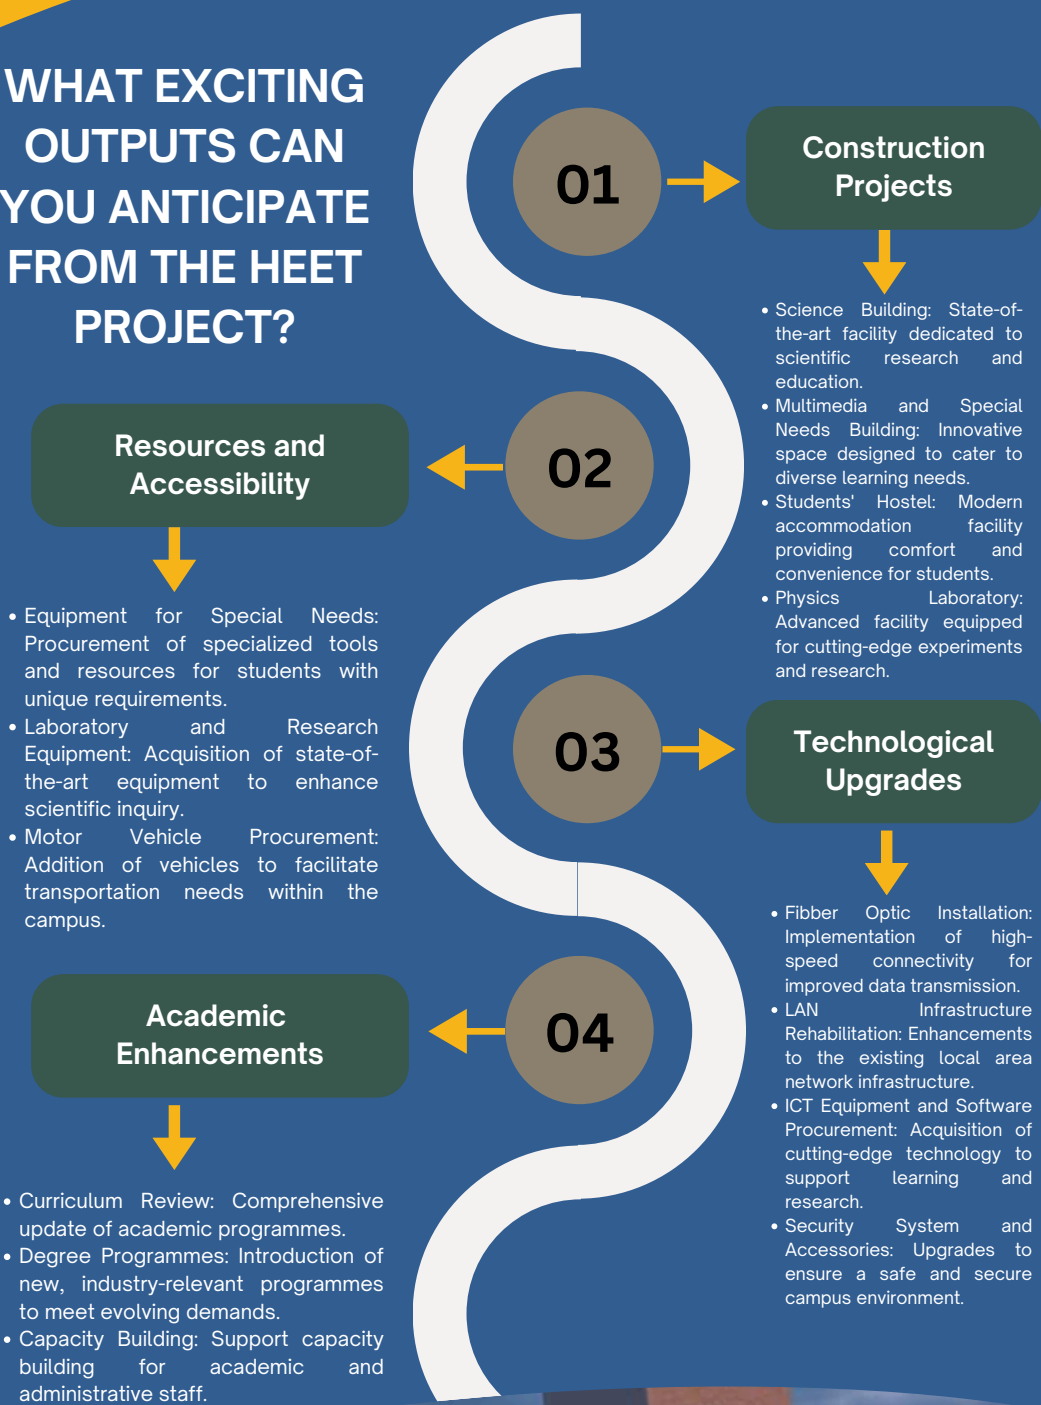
WHAT EXCITING OUTPUTS CAN YOU ANTICIPATE FROM THE HEET PROJECT?

01

Construction Projects

• Science Building: State-of-the-art facility dedicated to scientific research and education.
• Multimedia and Special Needs Building: Innovative space designed to cater to diverse learning needs.
• Students' Hostel: Modern accommodation facility providing comfort and convenience for students.
• Physics Laboratory: Advanced facility equipped for cutting-edge experiments and research.

02

Resources and Accessibility

• Equipment for Special Needs: Procurement of specialized tools and resources for students with unique requirements.
• Laboratory and Research Equipment: Acquisition of state-of-the-art equipment to enhance scientific inquiry.
• Motor Vehicle Procurement: Addition of vehicles to facilitate transportation needs within the campus.

03

Technological Upgrades

• Fibber Optic Installation: Implementation of high-speed connectivity for improved data transmission.
• LAN Infrastructure Rehabilitation: Enhancements to the existing local area network infrastructure.
• ICT Equipment and Software Procurement: Acquisition of cutting-edge technology to support learning and research.
• Security System and Accessories: Upgrades to ensure a safe and secure campus environment.

04

Academic Enhancements

• Curriculum Review: Comprehensive update of academic programmes.
• Degree Programmes: Introduction of new, industry-relevant programmes to meet evolving demands.
• Capacity Building: Support capacity building for academic and administrative staff.